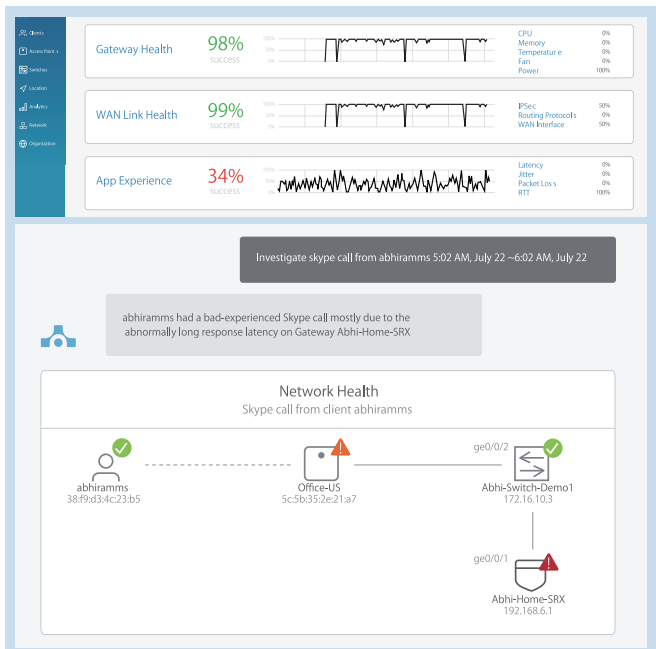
Clients
Access Points
Switches
Location
Analytics
Network
Organization

Gateway Health
98%
success
100%
50%
0%
CPU 0%
Memory 0%
Temperature 0%
Fan 0%
Power 100%

WAN Link Health
99%
success
100%
50%
0%
IPSec 50%
Routing Protocols 0%
WAN Interface 50%

App Experience
34%
success
100%
50%
0%
Latency 0%
Jitter 0%
Packet Loss 0%
RTT 100%

Investigate skype call from abhiramms 5:02 AM, July 22 ~6:02 AM, July 22

abhiramms had a bad-experienced Skype call mostly due to the abnormally long response latency on Gateway Abhi-Home-SRX

Network Health
Skype call from client abhiramms

abhiramms
38:f9:d3:4c:23:b5

Office-US
5c:5b:35:2e:21:a7

ge0/0/2
Abhi-Switch-Demo1
172.16.10.3

ge0/0/1
Abhi-Home-SRX
192.168.6.1